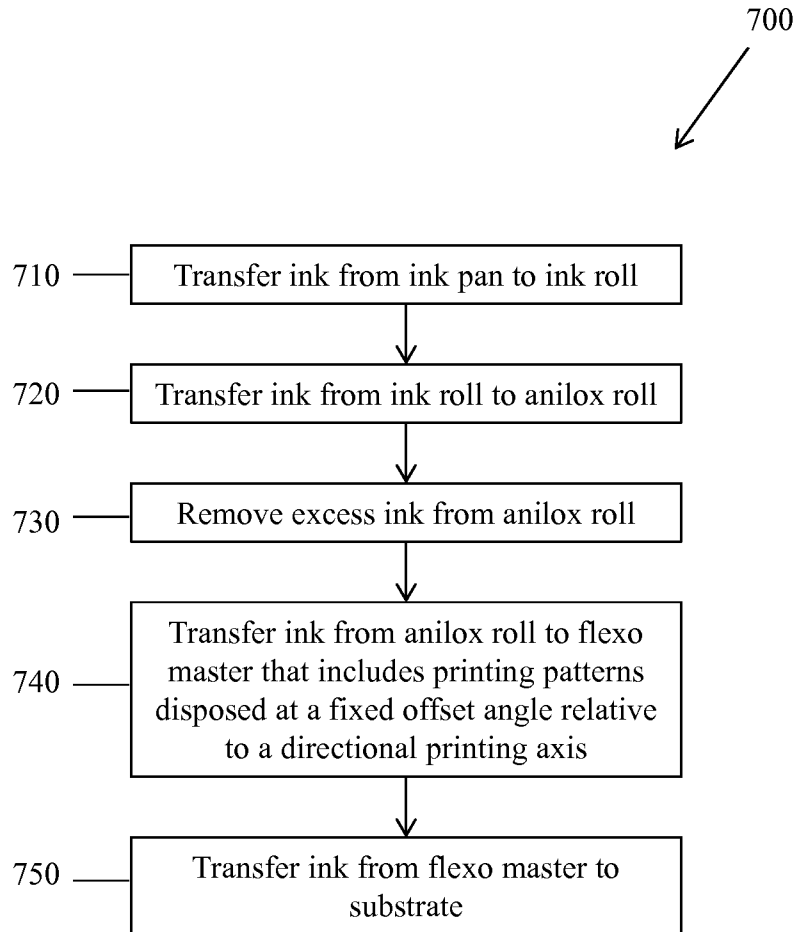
700

710 Transfer ink from ink pan to ink roll

720 Transfer ink from ink roll to anilox roll

730 Remove excess ink from anilox roll

740 Transfer ink from anilox roll to flexo master that includes printing patterns disposed at a fixed offset angle relative to a directional printing axis

750 Transfer ink from flexo master to substrate